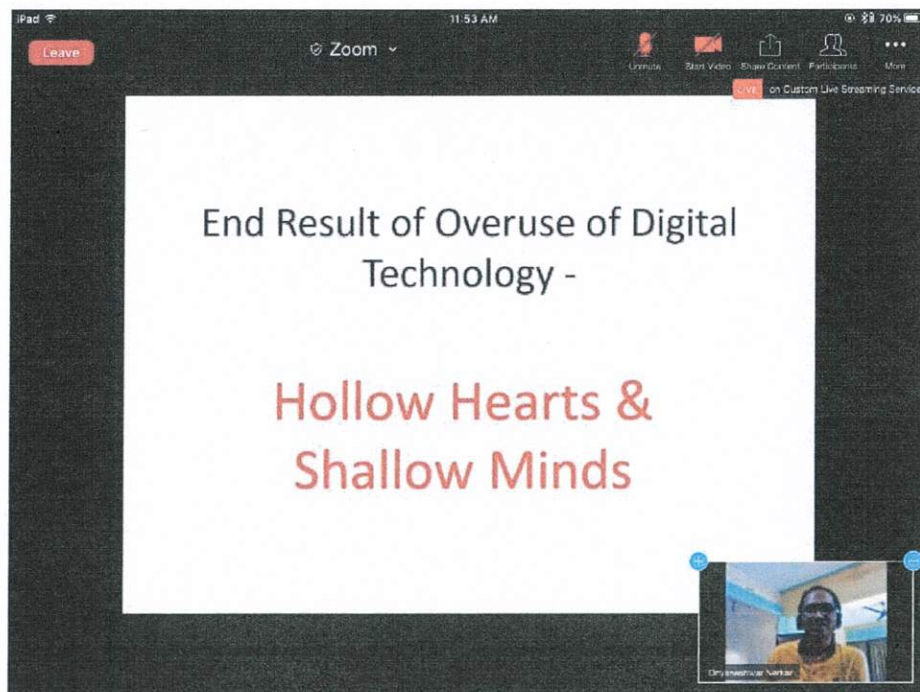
iPad
11:53 AM
70%

Leave
Zoom
Unmute
Start Video
Share Content
Participants
More
LIVE on Custom Live Streaming Service

End Result of Overuse of Digital Technology -

Hollow Hearts & Shallow Minds

Dnyaneshwar Sarkar